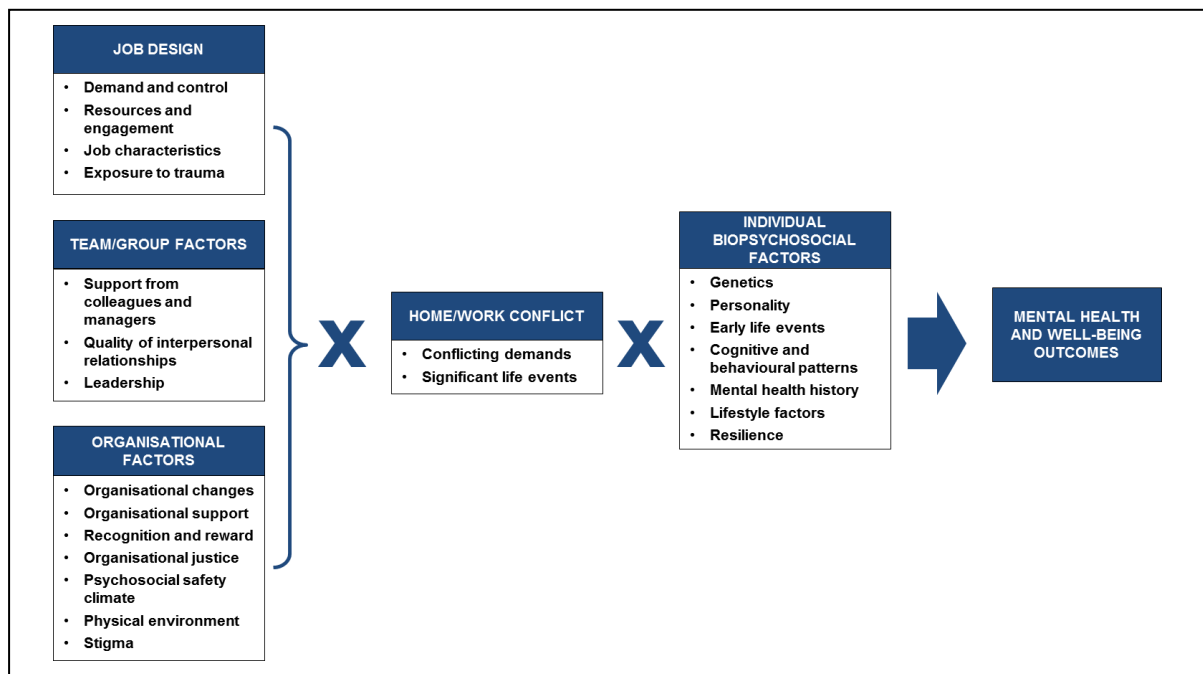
JOB DESIGN

- Demand and control
- Resources and engagement
- Job characteristics
- Exposure to trauma

TEAM/GROUP FACTORS

- Support from colleagues and managers
- Quality of interpersonal relationships
- Leadership

ORGANISATIONAL FACTORS

- Organisational changes
- Organisational support
- Recognition and reward
- Organisational justice
- Psychosocial safety climate
- Physical environment
- Stigma

X

HOME/WORK CONFLICT

- Conflicting demands
- Significant life events

X

INDIVIDUAL BIOPSYCHOSOCIAL FACTORS

- Genetics
- Personality
- Early life events
- Cognitive and behavioural patterns
- Mental health history
- Lifestyle factors
- Resilience

MENTAL HEALTH AND WELL-BEING OUTCOMES